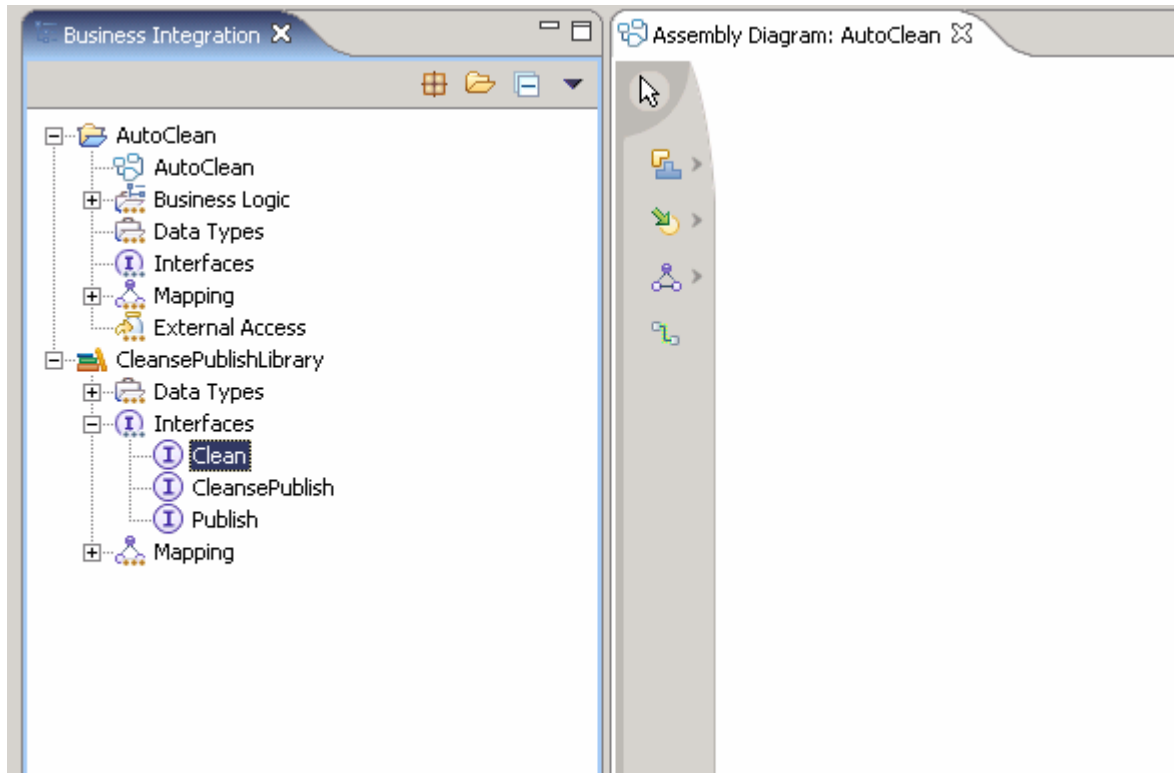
Business Integration

AutoClean
AutoClean
Business Logic
Data Types
Interfaces
Mapping
External Access
CleansePublishLibrary
Data Types
Interfaces
Clean
CleansePublish
Publish
Mapping

Assembly Diagram: AutoClean